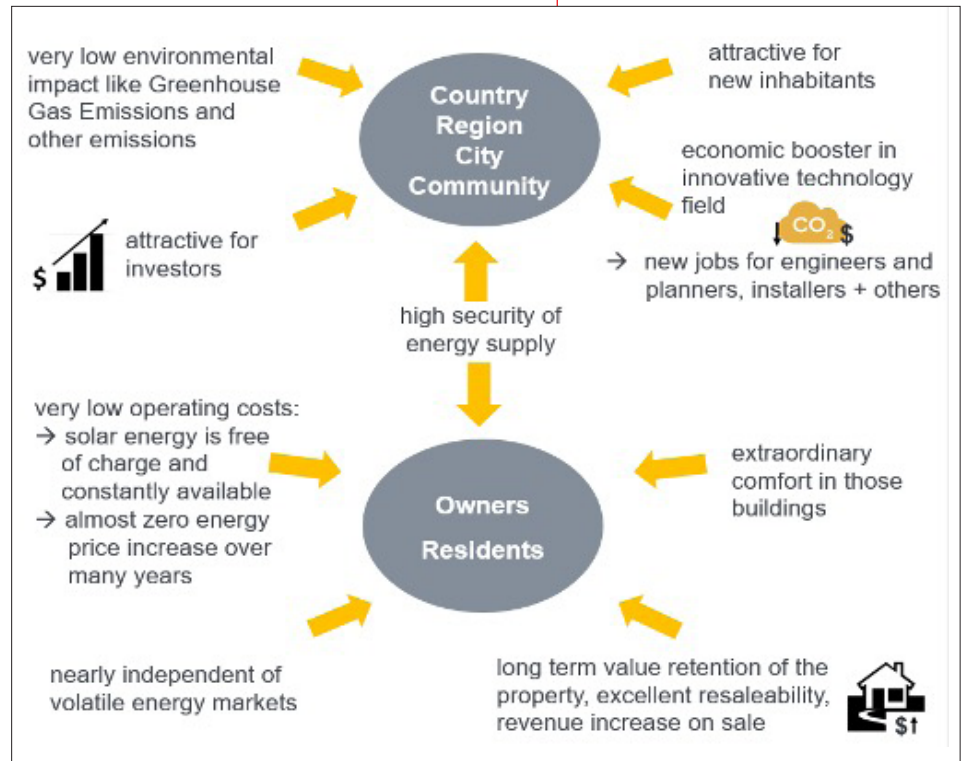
very low environmental impact like Greenhouse Gas Emissions and other emissions

Country
Region
City
Community

attractive for new inhabitants

economic booster in innovative technology field

$CO_2$ $

→ new jobs for engineers and planners, installers + others

$ attractive for investors

high security of energy supply

very low operating costs:
→ solar energy is free of charge and constantly available
→ almost zero energy price increase over many years

Owners
Residents

extraordinary comfort in those buildings

nearly independent of volatile energy markets

long term value retention of the property, excellent resaleability, revenue increase on sale

$↑